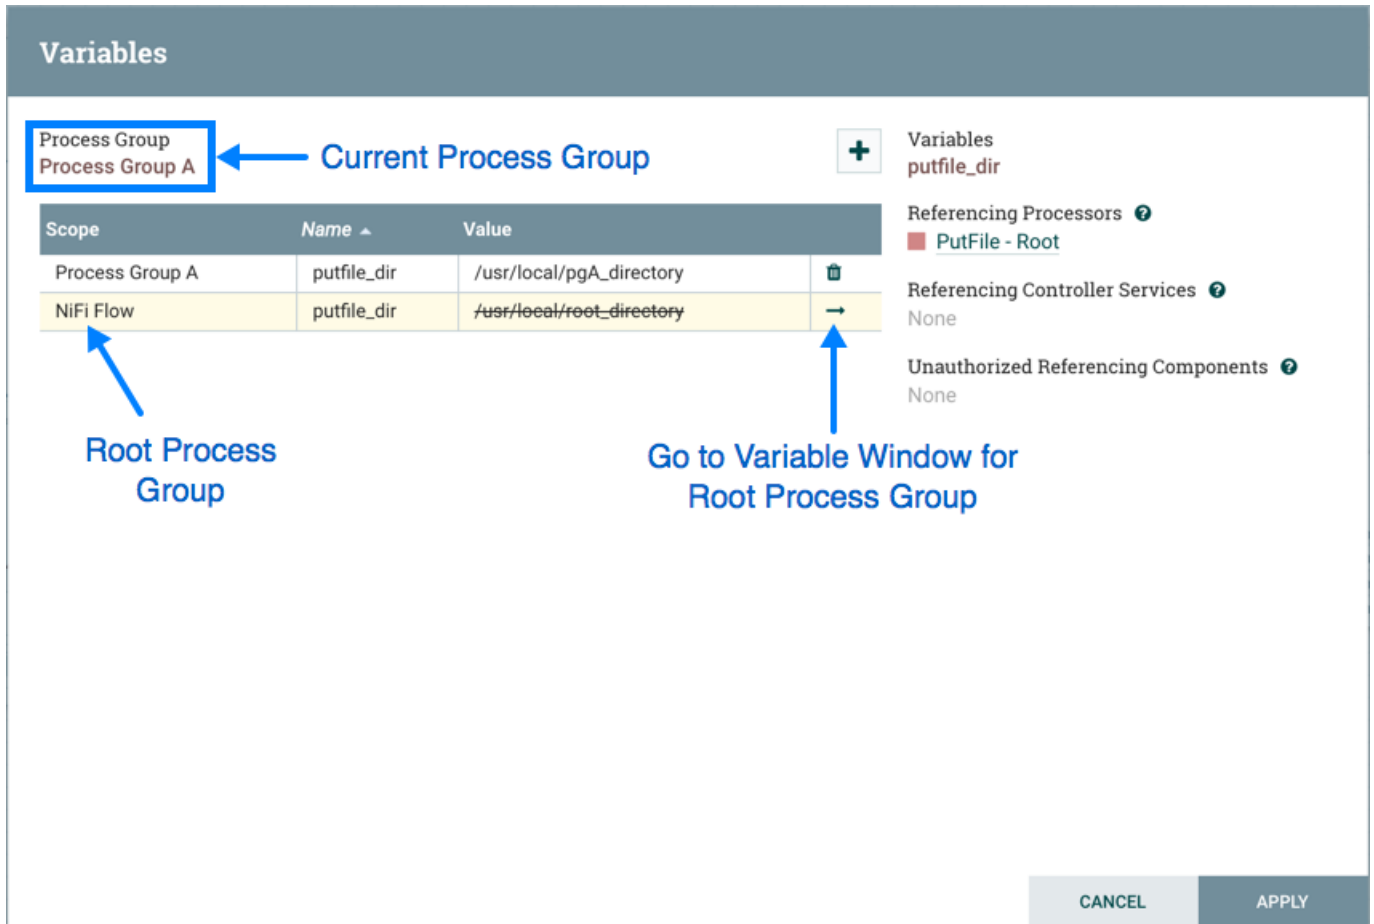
Variables

Process Group
Process Group A

Current Process Group

+

| Scope | Name ▲ | Value |
|---|---|---|
| Process Group A | putfile_dir | /usr/local/pgA_directory |
| NiFi Flow | putfile_dir | ~~/usr/local/root_directory~~ |

Root Process Group

Go to Variable Window for Root Process Group

Variables
putfile_dir

Referencing Processors
PutFile - Root

Referencing Controller Services
None

Unauthorized Referencing Components
None

CANCEL
APPLY